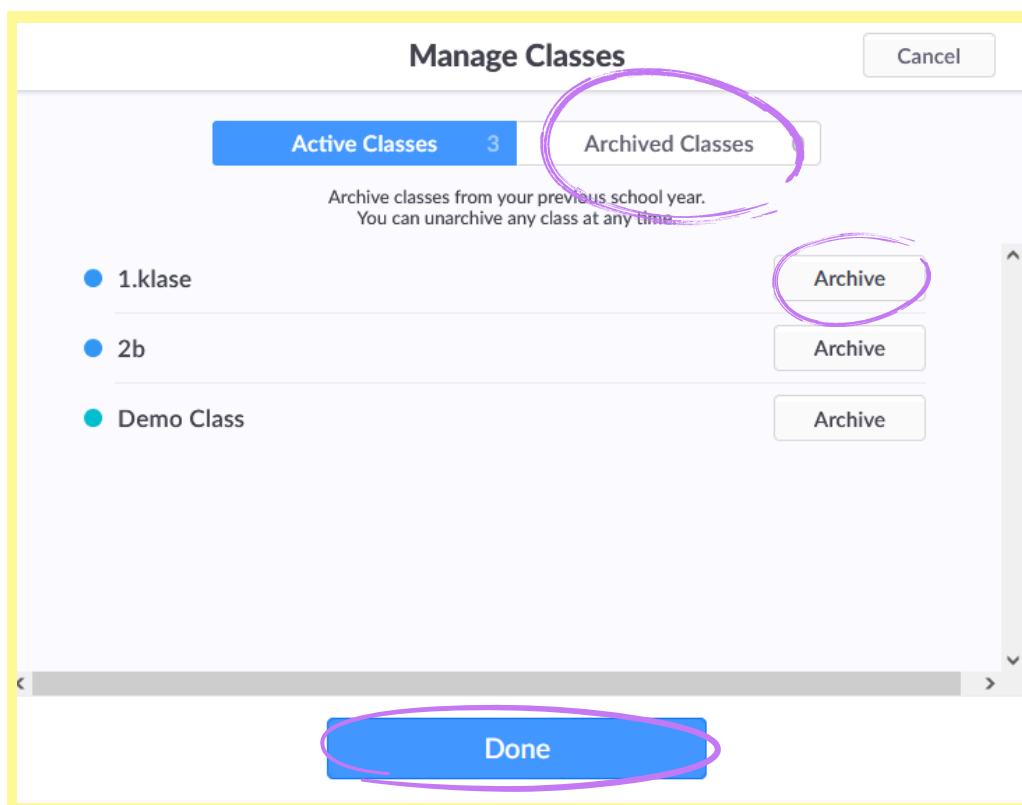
Manage Classes

Cancel

Active Classes 3

Archived Classes 0

Archive classes from your previous school year.
You can unarchive any class at any time.

1.klase

Archive

2b

Archive

Demo Class

Archive

Done